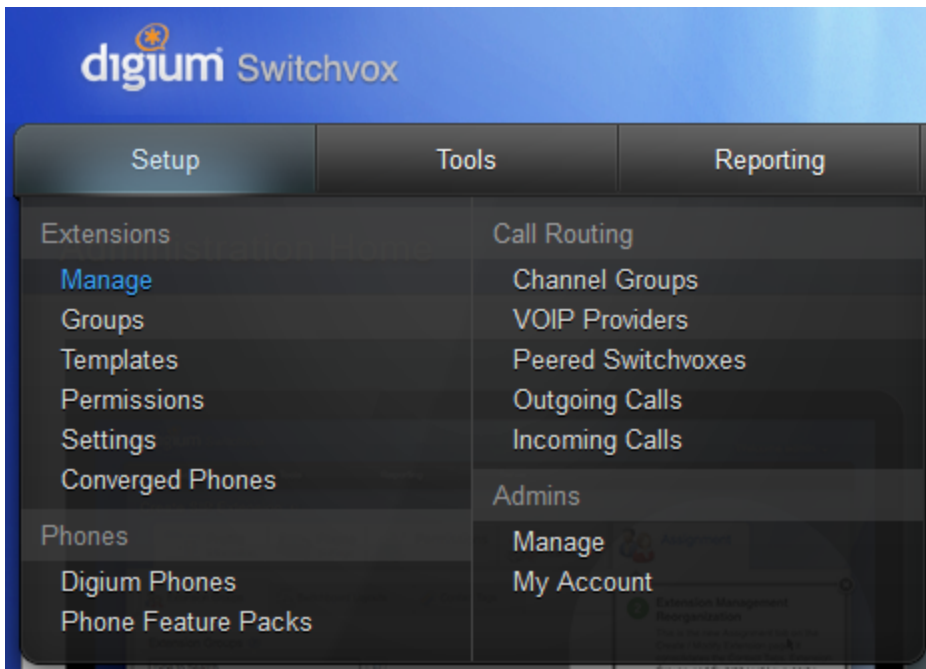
digium Switchvox

Setup
Tools
Reporting

Extensions
Manage
Groups
Templates
Permissions
Settings
Converged Phones

Phones
Digium Phones
Phone Feature Packs

Call Routing
Channel Groups
VOIP Providers
Peered Switchvoxes
Outgoing Calls
Incoming Calls

Admins
Manage
My Account